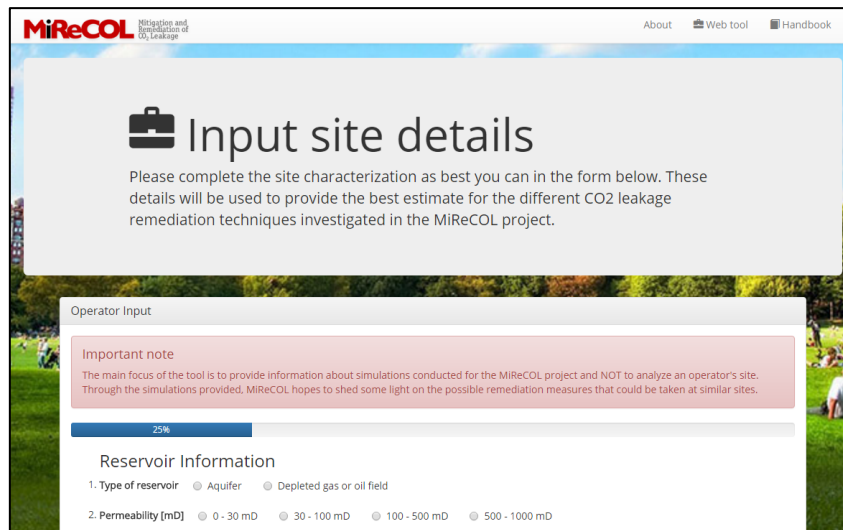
MiReCOL Mitigation and Remediation of $CO_2$ Leakage

About  Web tool  Handbook

Input site details

Please complete the site characterization as best you can in the form below. These details will be used to provide the best estimate for the different CO2 leakage remediation techniques investigated in the MiReCOL project.

Operator Input

Important note

The main focus of the tool is to provide information about simulations conducted for the MiReCOL project and NOT to analyze an operator's site. Through the simulations provided, MiReCOL hopes to shed some light on the possible remediation measures that could be taken at similar sites.

25%

Reservoir Information

1. Type of reservoir  Aquifer  Depleted gas or oil field

2. Permeability [mD]  0 - 30 mD  30 - 100 mD  100 - 500 mD  500 - 1000 mD